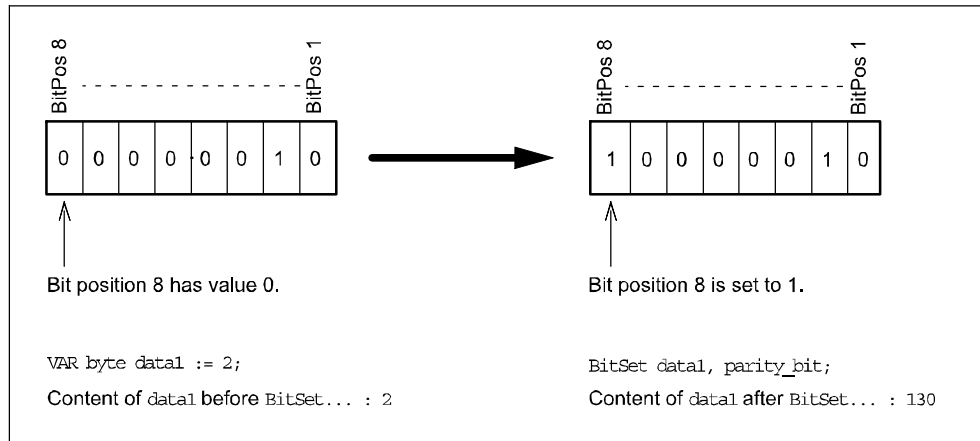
BitPos 8

BitPos 1

| 0 | 0 | 0 | 0 | 0 | 0 | 1 | 0 |
|---|---|---|---|---|---|---|---|

Bit position 8 has value 0.

VAR byte data1 := 2;

Content of data1 before BitSet... : 2

BitPos 8

BitPos 1

| 1 | 0 | 0 | 0 | 0 | 0 | 1 | 0 |
|---|---|---|---|---|---|---|---|

Bit position 8 is set to 1.

BitSet data1, parity_bit;

Content of data1 after BitSet... : 130